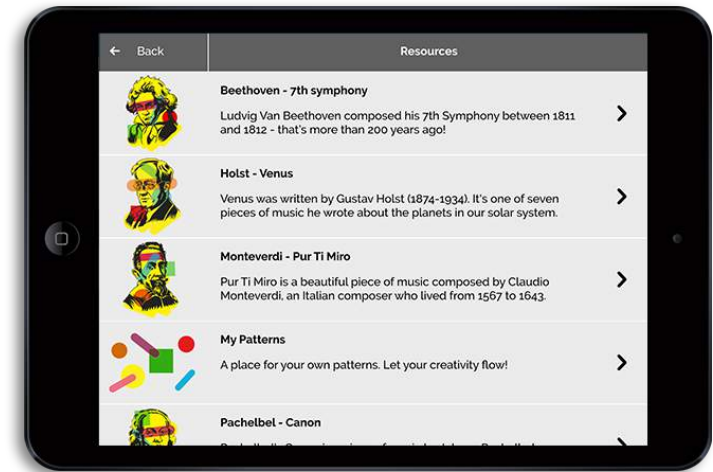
Back

Resources

Beethoven - 7th symphony

Ludvig Van Beethoven composed his 7th Symphony between 1811 and 1812 - that's more than 200 years ago!

Holst - Venus

Venus was written by Gustav Holst (1874-1934). It's one of seven pieces of music he wrote about the planets in our solar system.

Monteverdi - Pur Ti Miro

Pur Ti Miro is a beautiful piece of music composed by Claudio Monteverdi, an Italian composer who lived from 1567 to 1643.

My Patterns

A place for your own patterns. Let your creativity flow!

Pachelbel - Canon

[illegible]